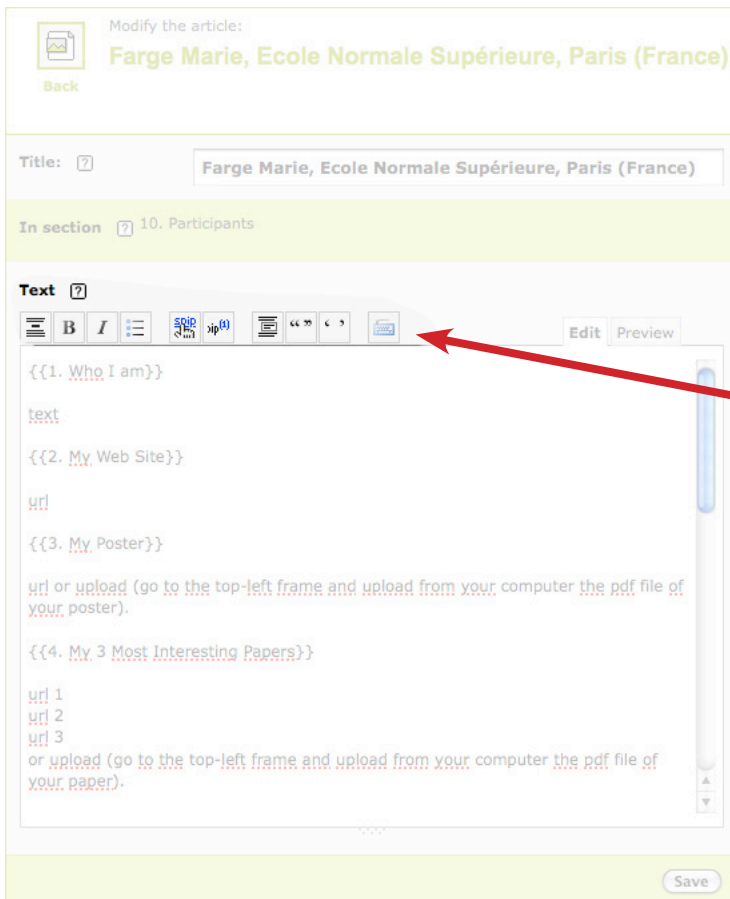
Back

Modify the article:

Farge Marie, Ecole Normale Supérieure, Paris (France)

Title: ?

Farge Marie, Ecole Normale Supérieure, Paris (France)

In section ? 10. Participants

Text ?

B I spip ip(1) “ ” ‘ ’

Edit Preview

{{1. Who I am}}

text

{{2. My Web Site}}

url

{{3. My Poster}}

url or upload (go to the top-left frame and upload from your computer the pdf file of your poster).

{{4. My 3 Most Interesting Papers}}

url 1
url 2
url 3
or upload (go to the top-left frame and upload from your computer the pdf file of your paper).

Save